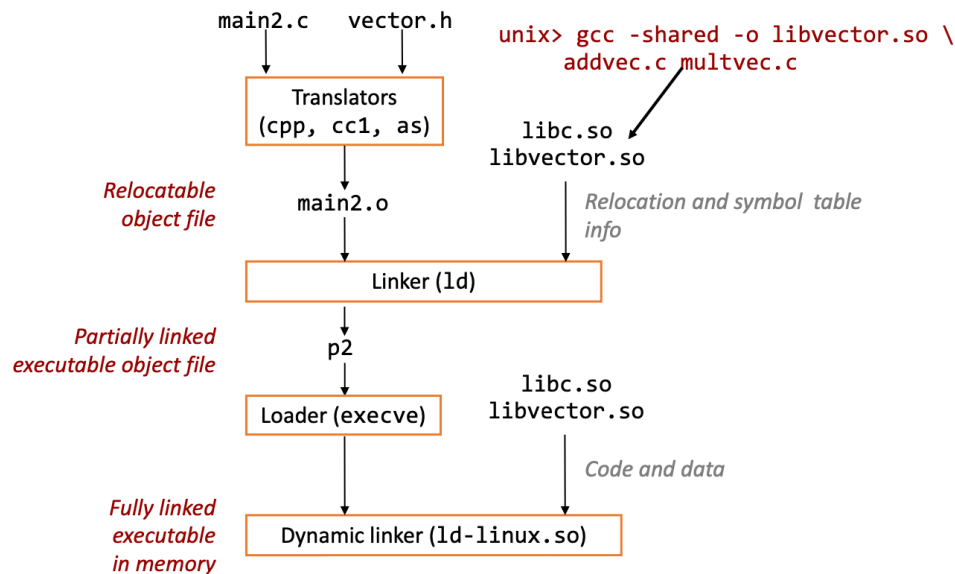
main2.c vector.h

unix> gcc -shared -o libvector.so \
addvec.c multvec.c

Translators (cpp, cc1, as)

libc.so
libvector.so

Relocatable object file

main2.o

Relocation and symbol table info

Linker (ld)

Partially linked executable object file

p2

libc.so
libvector.so

Loader (execve)

Code and data

Fully linked executable in memory

Dynamic linker (ld-linux.so)